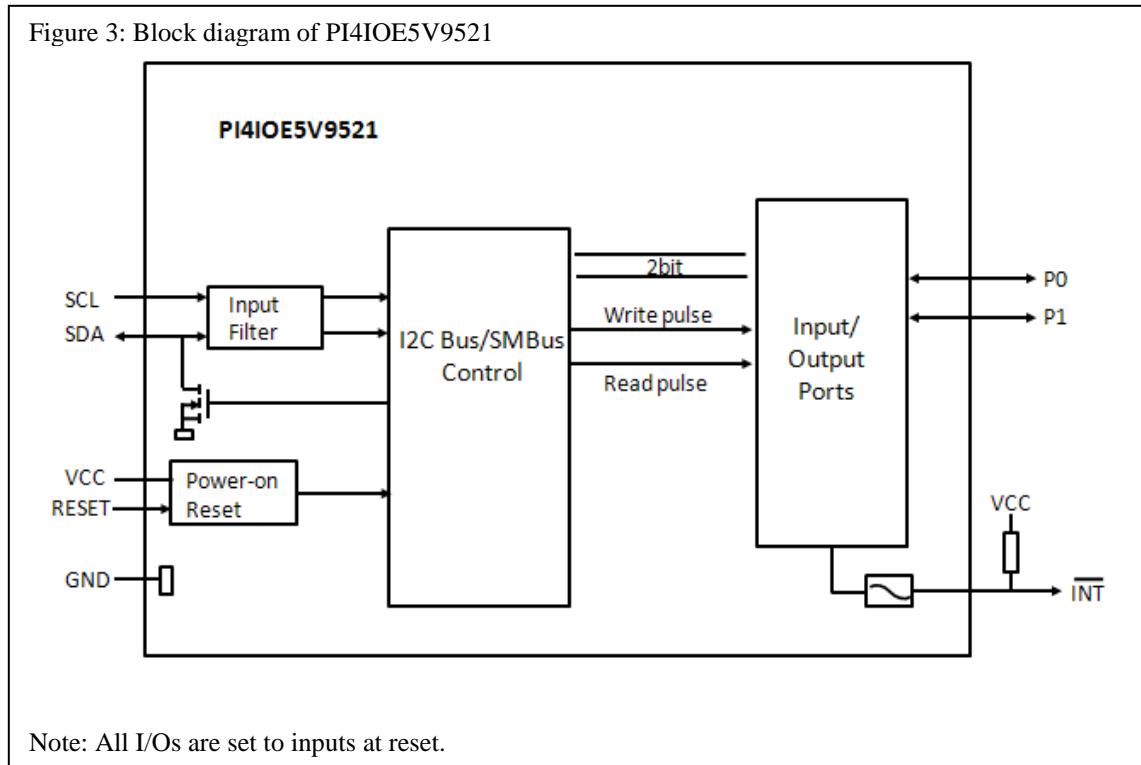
Figure 3: Block diagram of PI4IOE5V9521

PI4IOE5V9521

SCL

SDA

Input Filter

I2C Bus/SMBus Control

2bit

Write pulse

Read pulse

Input/ Output Ports

P0

P1

VCC

RESET

Power-on Reset

GND

VCC

$\overline{INT}$

Note: All I/Os are set to inputs at reset.